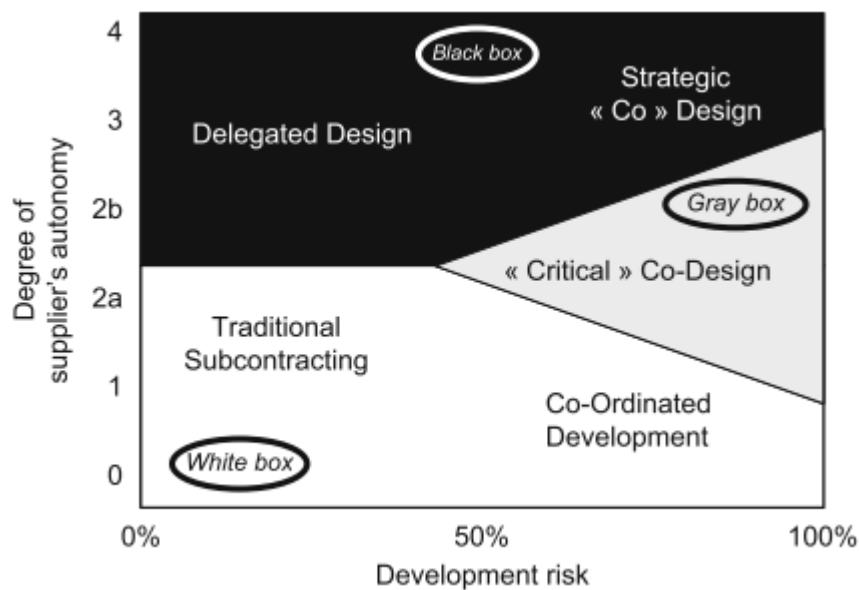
Degree of supplier's autonomy

4
3
2b
2a
1
0

Black box

Strategic « Co » Design

Delegated Design

Gray box

« Critical » Co-Design

Traditional Subcontracting

Co-Ordinated Development

White box

0%
50%
100%

Development risk